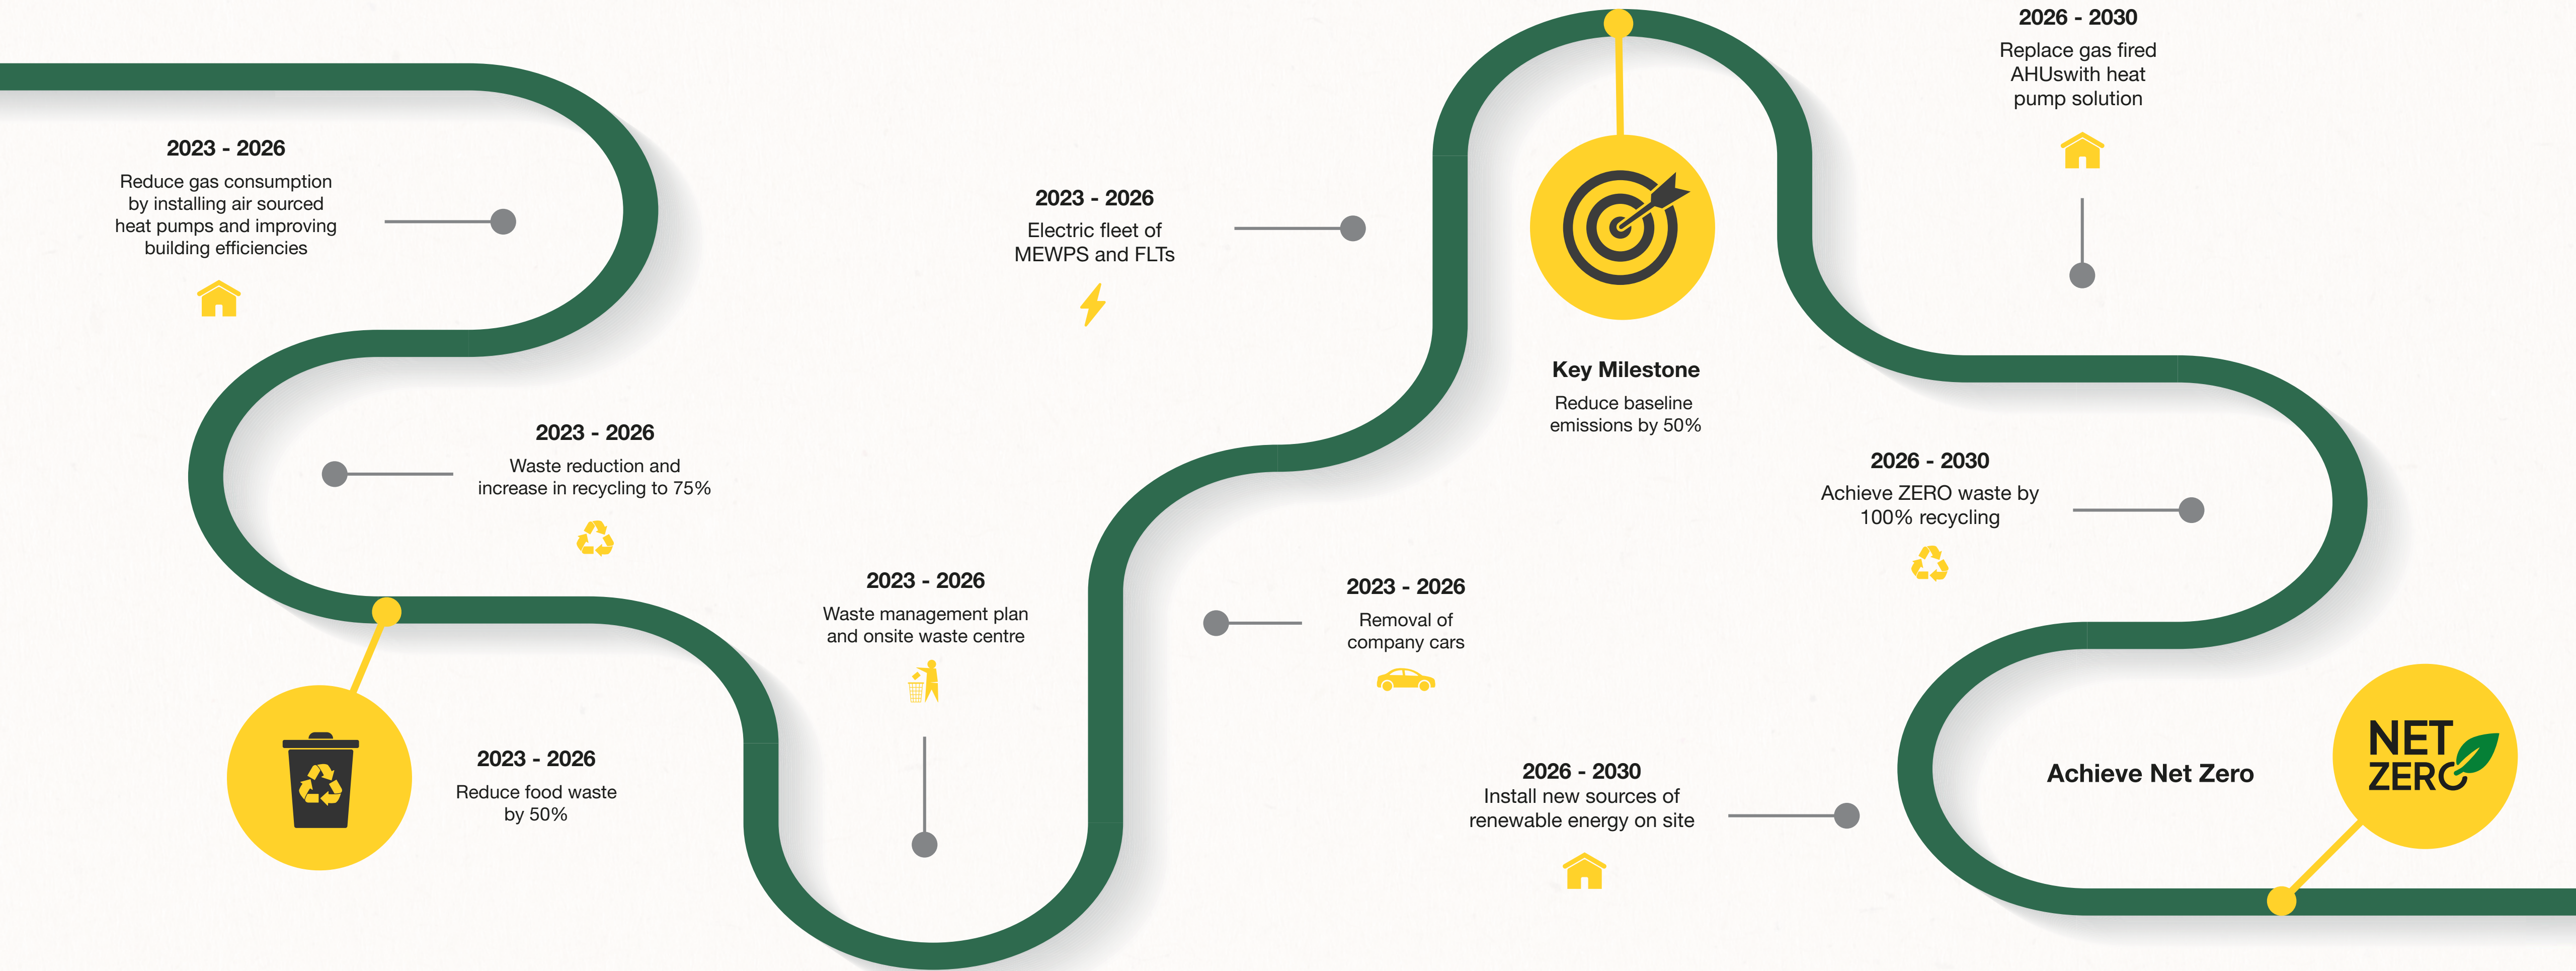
2023 - 2026
Reduce gas consumption by installing air sourced heat pumps and improving building efficiencies

2023 - 2026
Waste reduction and increase in recycling to 75%

2023 - 2026
Reduce food waste by 50%

2023 - 2026
Waste management plan and onsite waste centre

2023 - 2026
Electric fleet of MEWPS and FLTs

2023 - 2026
Removal of company cars

Key Milestone
Reduce baseline emissions by 50%

2026 - 2030
Install new sources of renewable energy on site

2026 - 2030
Replace gas fired AHUswith heat pump solution

2026 - 2030
Achieve ZERO waste by 100% recycling

Achieve Net Zero

NET ZERO